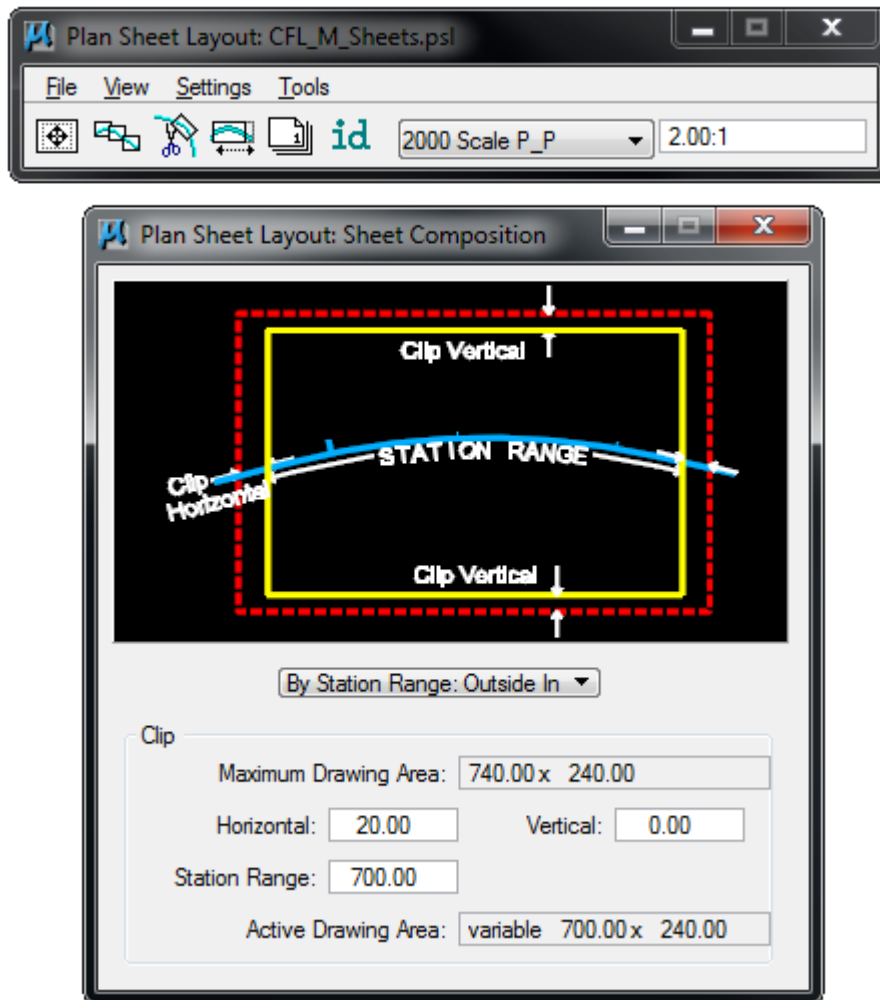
Plan Sheet Layout: CFL_M_Sheets.psl

File View Settings Tools

id 2000 Scale P_P 2.00:1

Plan Sheet Layout: Sheet Composition

Clip Vertical

STATION RANGE

Clip Horizontal

Clip Vertical

By Station Range: Outside In

Clip

Maximum Drawing Area: 740.00 x 240.00

Horizontal: 20.00 Vertical: 0.00

Station Range: 700.00

Active Drawing Area: variable 700.00 x 240.00